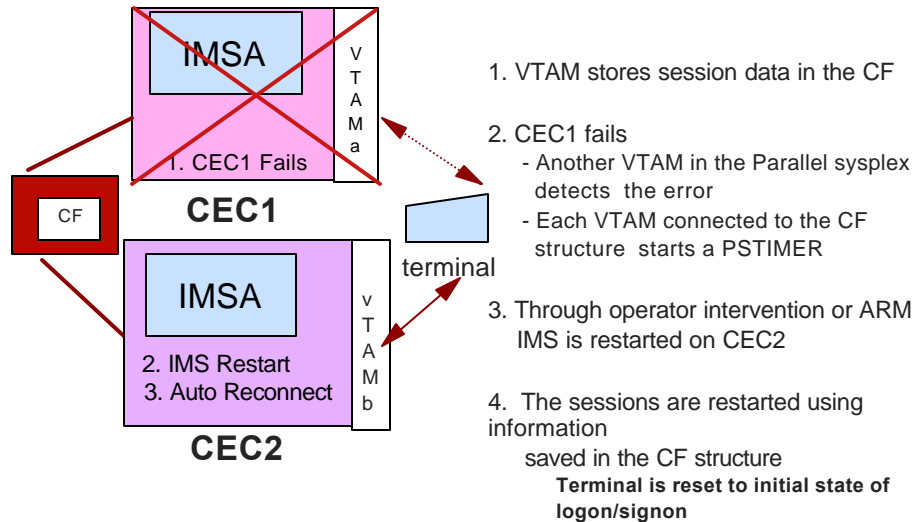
IMSA

V T A M a

1. CEC1 Fails

CEC1

CF

IMSA

v T A M b

2. IMS Restart
3. Auto Reconnect

CEC2

terminal

1. VTAM stores session data in the CF

2. CEC1 fails
- Another VTAM in the Parallel sysplex detects the error
- Each VTAM connected to the CF structure starts a PSTIMER

3. Through operator intervention or ARM IMS is restarted on CEC2

4. The sessions are restarted using information
saved in the CF structure
**Terminal is reset to initial state of logon/signon**